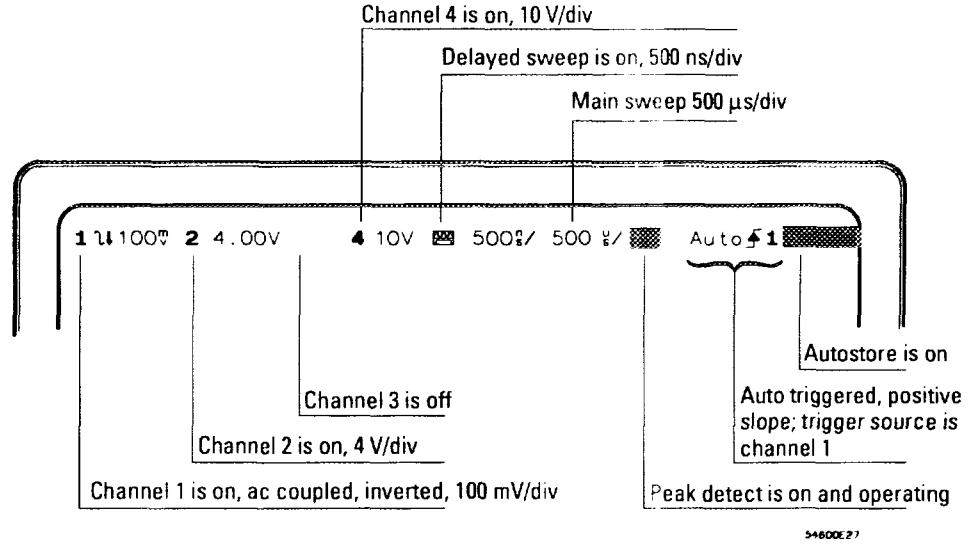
Channel 4 is on, 10 V/div

Delayed sweep is on, 500 ns/div

Main sweep 500 µs/div

1 ⇅100$^{m}_{V}$ 2 4.00V 4 10V 500$^{n}_{s}$/ 500 $^{u}_{s}$/ Auto ⨍ 1

Autostore is on

Auto triggered, positive slope; trigger source is channel 1

Channel 3 is off

Channel 2 is on, 4 V/div

Channel 1 is on, ac coupled, inverted, 100 mV/div

Peak detect is on and operating

54600E27